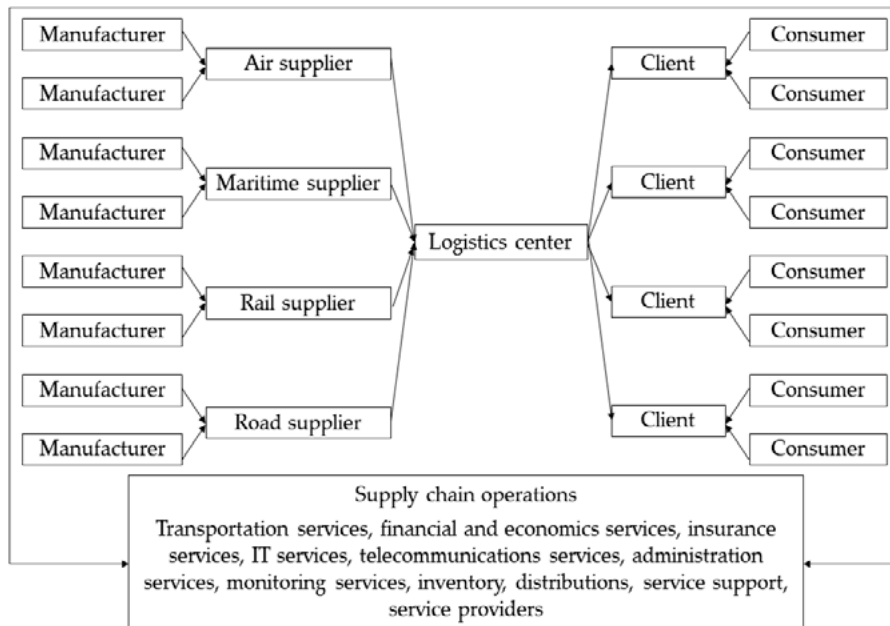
Manufacturer
Manufacturer
Air supplier
Manufacturer
Manufacturer
Maritime supplier
Manufacturer
Manufacturer
Rail supplier
Manufacturer
Manufacturer
Road supplier
Logistics center
Client
Consumer
Consumer
Client
Consumer
Consumer
Client
Consumer
Consumer
Client
Consumer
Consumer

Supply chain operations

Transportation services, financial and economics services, insurance services, IT services, telecommunications services, administration services, monitoring services, inventory, distributions, service support, service providers